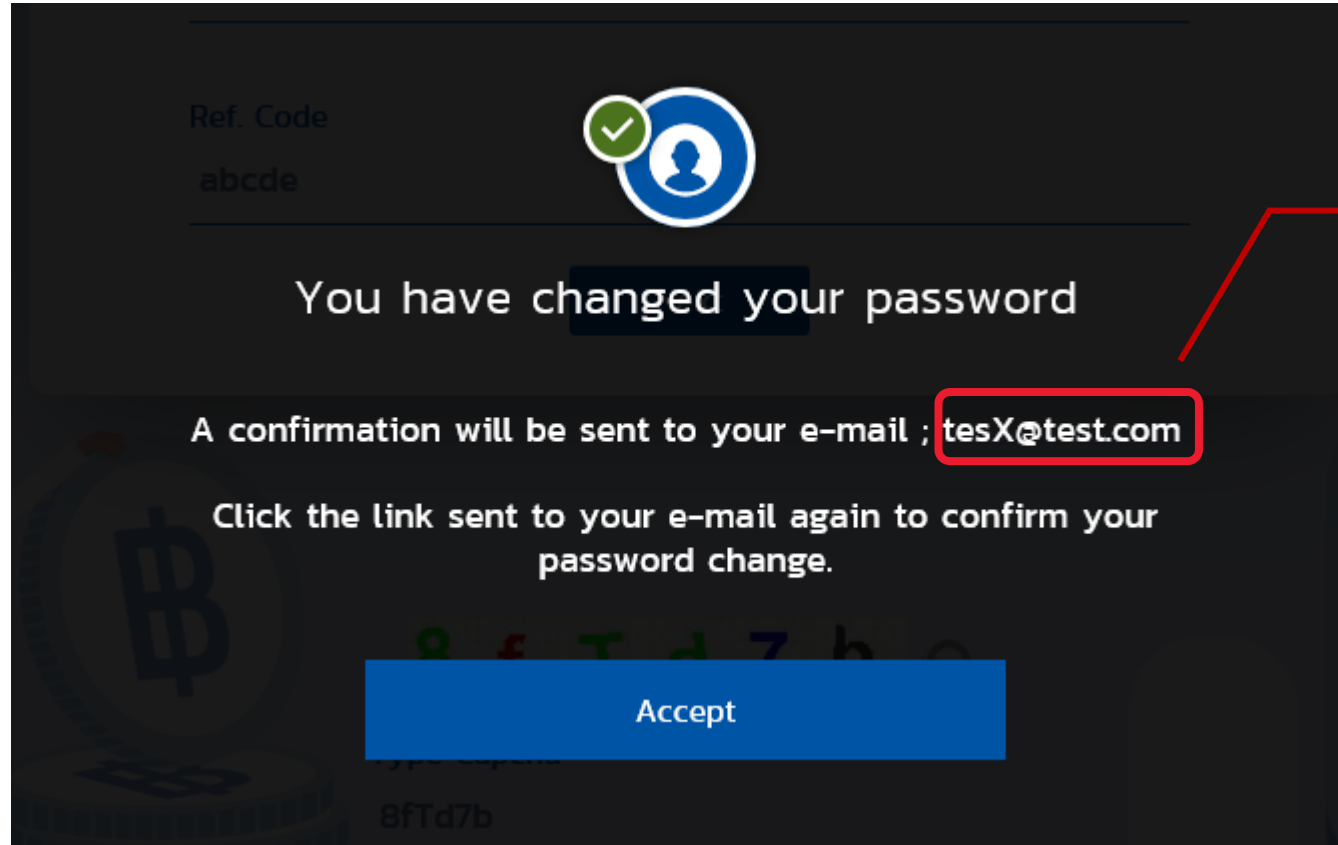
Ref. Code

abcde

You have changed your password

A confirmation will be sent to your e-mail ; tesX@test.com

Click the link sent to your e-mail again to confirm your password change.

Accept

Type Captcha

8fTd7b